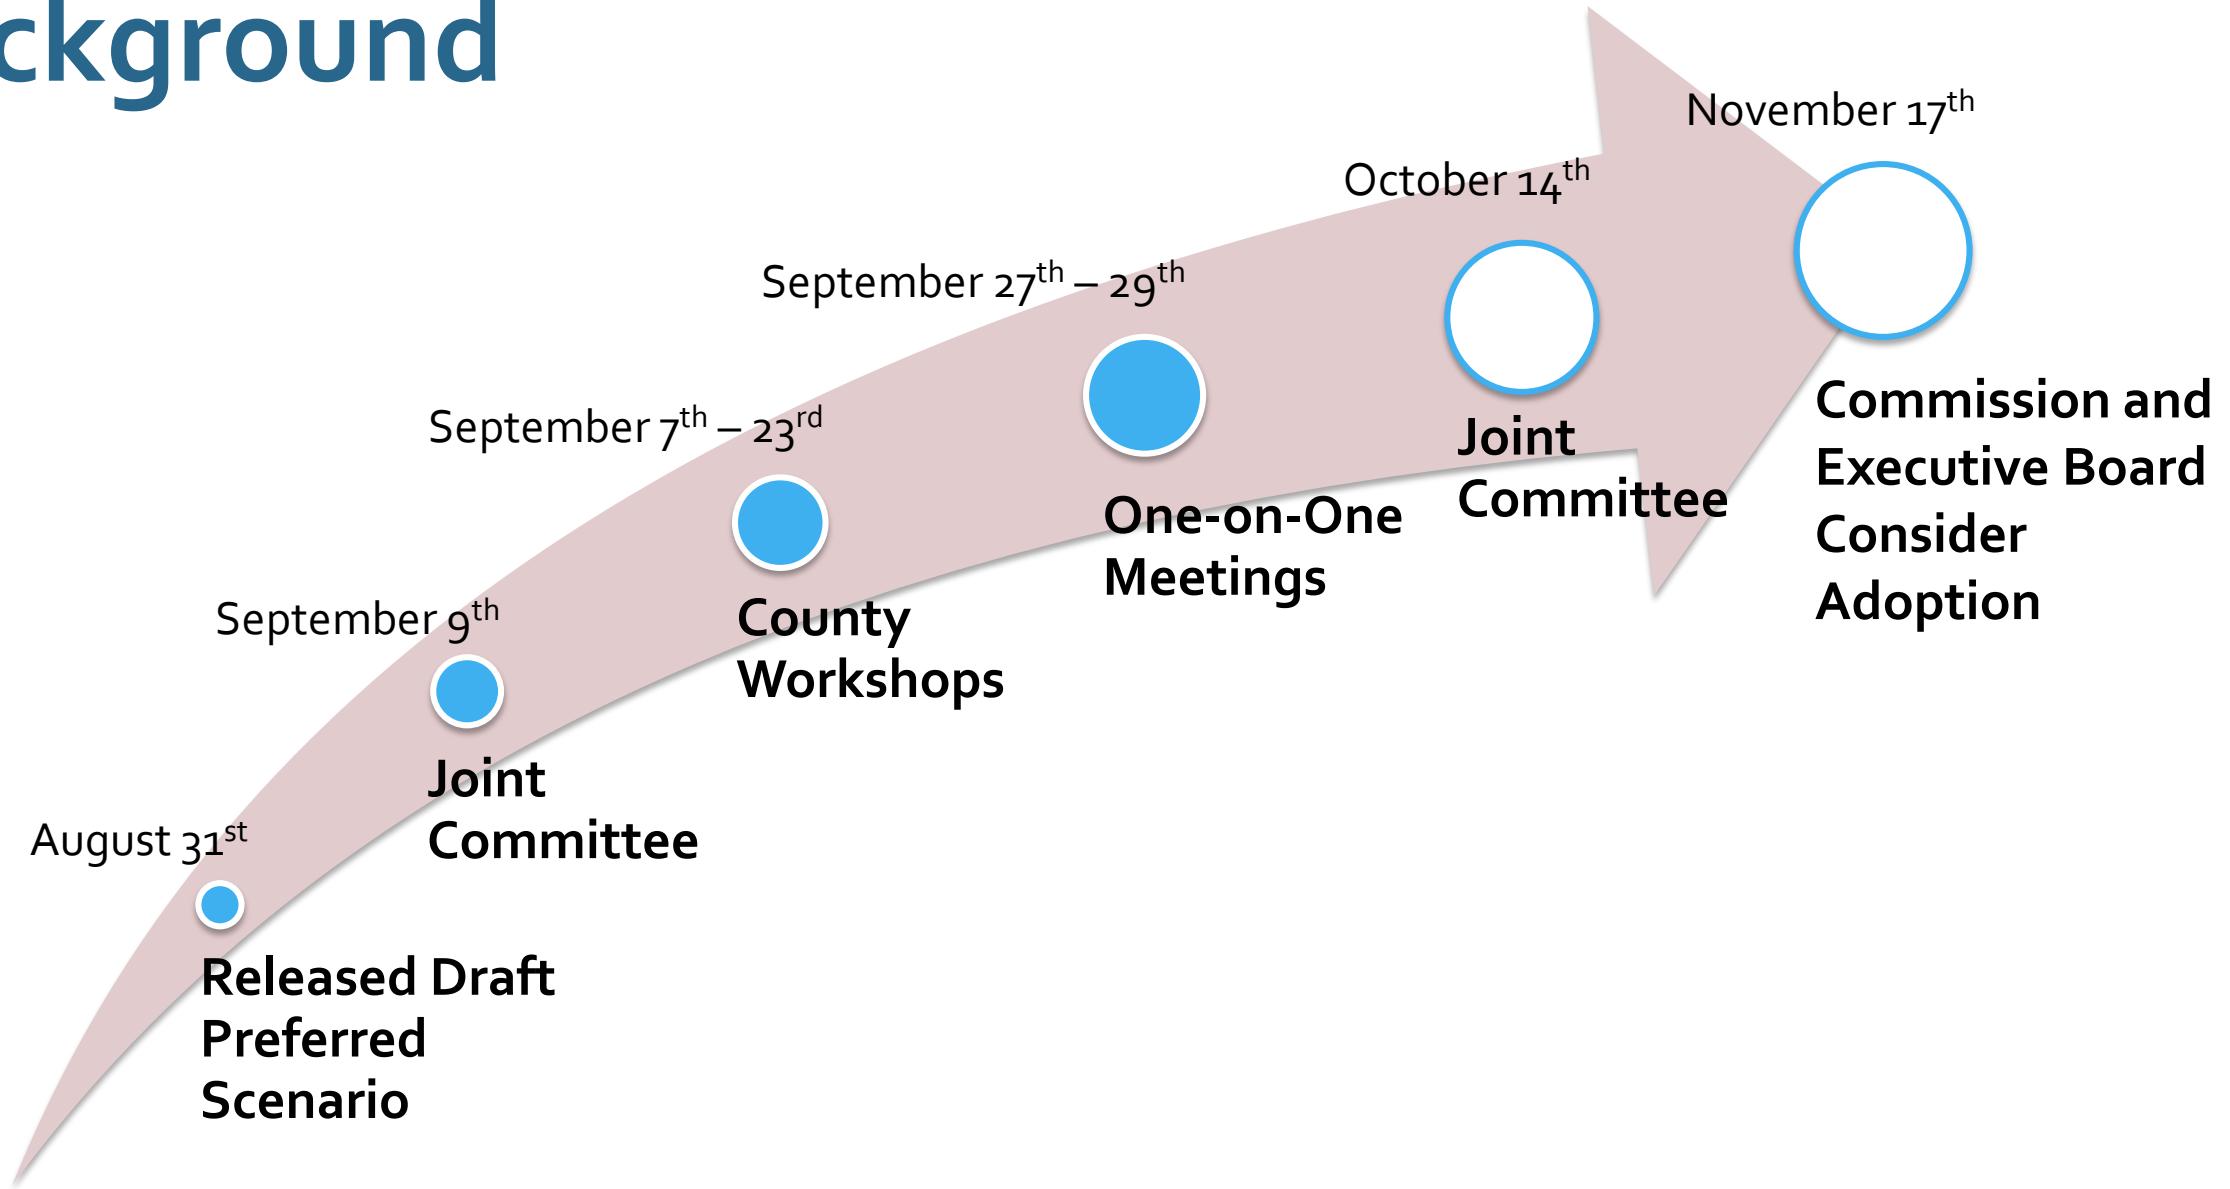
ckground

August 31$^{st}$

Released Draft Preferred Scenario

September 9$^{th}$

Joint Committee

September 7$^{th}$ – 23$^{rd}$

County Workshops

September 27$^{th}$ – 29$^{th}$

One-on-One Meetings

October 14$^{th}$

Joint Committee

November 17$^{th}$

Commission and Executive Board Consider Adoption